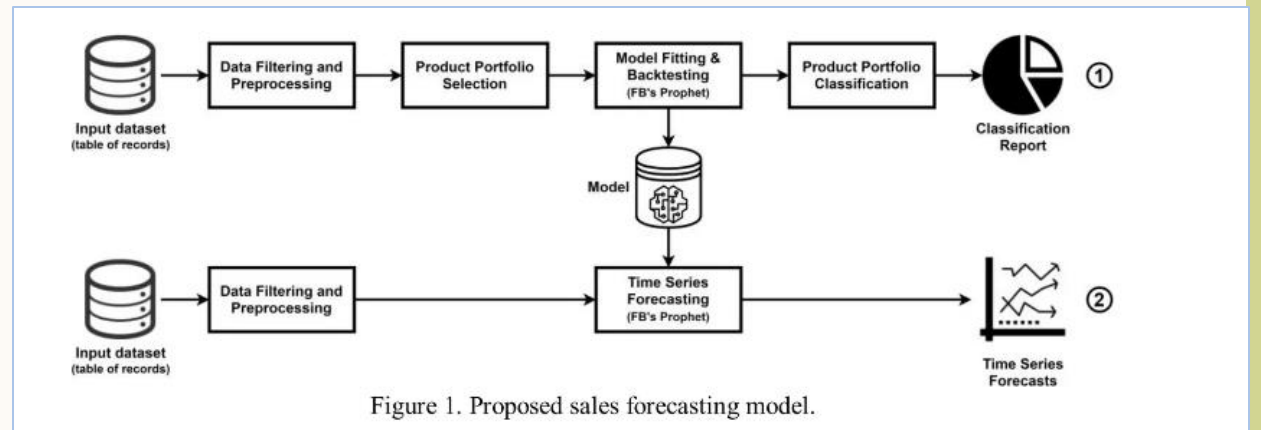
Input dataset
(table of records)

Data Filtering and Preprocessing

Product Portfolio Selection

Model Fitting & Backtesting
(FB's Prophet)

Product Portfolio Classification

Classification Report

①

Model

Input dataset
(table of records)

Data Filtering and Preprocessing

Time Series Forecasting
(FB's Prophet)

Time Series Forecasts

②

Figure 1. Proposed sales forecasting model.